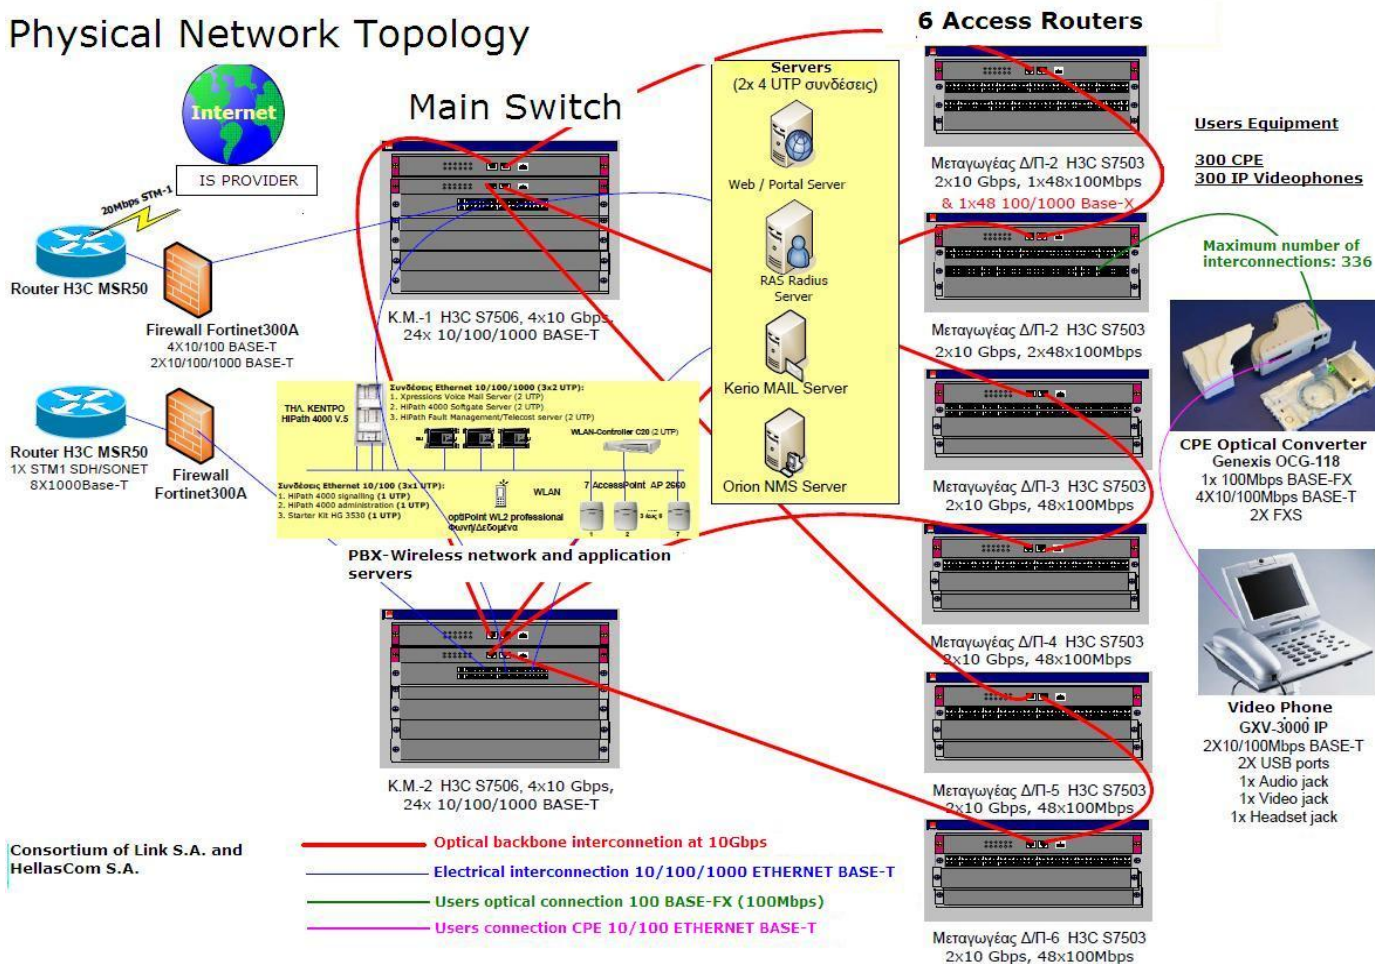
Physical Network Topology

Internet

IS PROVIDER

20Mbps STM-1

Router H3C MSR50

Firewall Fortinet300A
4X10/100 BASE-T
2X10/100/1000 BASE-T

Router H3C MSR50
1X STM1 SDH/SONET
8X1000Base-T

Firewall
Fortinet300A

Main Switch

K.M.-1 H3C S7506, 4x10 Gbps,
24x 10/100/1000 BASE-T

ΤΗΛ. ΚΕΝΤΡΟ
HiPath 4000 V.5

Συνδέσεις Ethernet 10/100/1000 (3x2 UTP):
1. Xpressions Voice Mail Server (2 UTP)
2. HiPath 4000 Softgate Server (2 UTP)
3. HiPath Fault Management/Telecost server (2 UTP)

WLAN-Controller C20 (2 UTP)

Συνδέσεις Ethernet 10/100 (3x1 UTP):
1. HiPath 4000 signalling (1 UTP)
2. HiPath 4000 administration (1 UTP)
3. Starter Kit HG 3530 (1 UTP)

WLAN

optiPoint WL2 professional
Φωνή/Δεδομένα

7 AccessPoint AP 2660

PBX-Wireless network and application servers

K.M.-2 H3C S7506, 4x10 Gbps,
24x 10/100/1000 BASE-T

Servers
(2x 4 UTP συνδέσεις)

Web / Portal Server

RAS Radius Server

Kerio MAIL Server

Orion NMS Server

6 Access Routers

Μεταγωγέας Δ/Π-2 H3C S7503
2x10 Gbps, 1x48x100Mbps
& 1x48 100/1000 Base-X

Μεταγωγέας Δ/Π-2 H3C S7503
2x10 Gbps, 2x48x100Mbps

Μεταγωγέας Δ/Π-3 H3C S7503
2x10 Gbps, 48x100Mbps

Μεταγωγέας Δ/Π-4 H3C S7503
2x10 Gbps, 48x100Mbps

Μεταγωγέας Δ/Π-5 H3C S7503
2x10 Gbps, 48x100Mbps

Μεταγωγέας Δ/Π-6 H3C S7503
2x10 Gbps, 48x100Mbps

Users Equipment

300 CPE
300 IP Videophones

Maximum number of interconnections: 336

CPE Optical Converter
Genexis OCG-118
1x 100Mbps BASE-FX
4X10/100Mbps BASE-T
2X FXS

Video Phone
GXV-3000 IP
2X10/100Mbps BASE-T
2X USB ports
1x Audio jack
1x Video jack
1x Headset jack

Consortium of Link S.A. and HellasCom S.A.

Optical backbone interconnetion at 10Gbps
Electrical interconnection 10/100/1000 ETHERNET BASE-T
Users optical connection 100 BASE-FX (100Mbps)
Users connection CPE 10/100 ETHERNET BASE-T